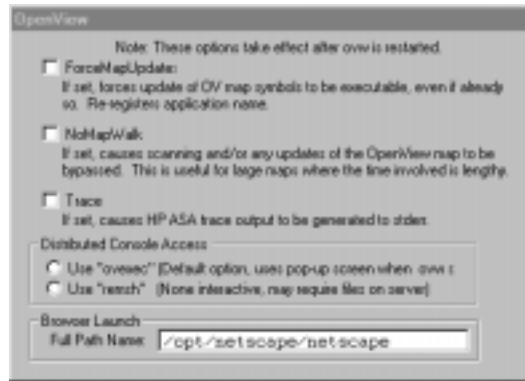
OpenView

Note: These options take effect after ovw is restarted.

ForceMapUpdate
If set, forces update of OV map symbols to be executable, even if already so. Re-registers application name.

NoMapWalk
If set, causes scanning and/or any updates of the OpenView map to be bypassed. This is useful for large maps where the time involved is lengthy.

Trace
If set, causes HP ASA trace output to be generated to stderr.

Distributed Console Access
Use "ovexec" (Default option, uses pop-up screen when ovw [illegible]
Use "remsh" (None interactive, may require files on server)

Browser Launch
Full Path Name: /opt/netscape/netscape